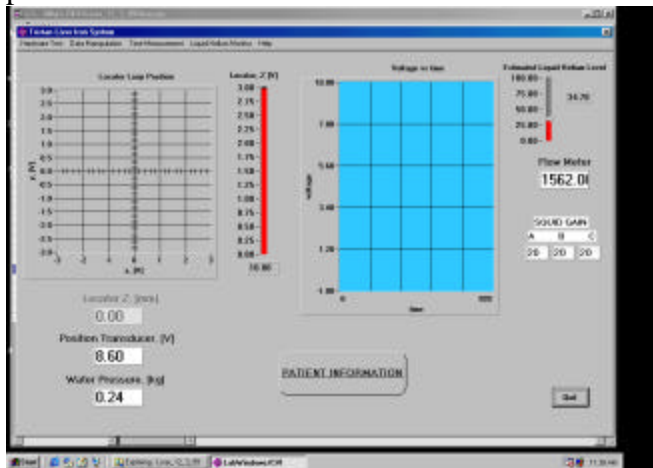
Titan Locator System

Locator Loop Position

Locator Z [V]

Voltage vs time

Estimated Liquid Helium Level

3.0
2.5
2.0
1.5
1.0
0.5
0.0
-0.5
-1.0
-1.5
-2.0
-2.5
-3.0

-3 -2 -1 0 1 2 3

x [V]

3.00
2.75
2.50
2.25
2.00
1.75
1.50
1.25
1.00
0.75
0.50
0.25
0.00

10.00

10.00
7.60
5.60
3.40
1.20
-1.00

0

time

voltage

100.00
75.00
50.00
25.00
0.00

34.70

Flow Meter

1562.00

SQUID GAIN

A B C

20 20 20

Locator Z [mm]

0.00

Position Transducer [V]

8.60

Wafer Pressure [kg]

0.24

PATIENT INFORMATION

Quit

Start

LabWindows/CVI